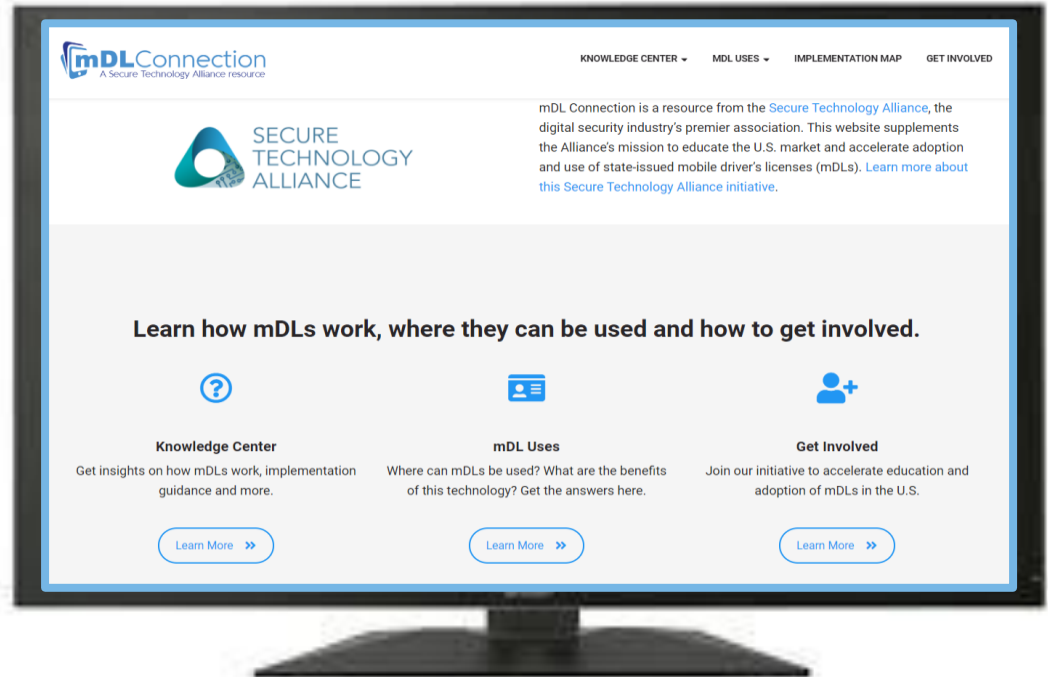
mDLConnection
A Secure Technology Alliance resource

KNOWLEDGE CENTER MDL USES IMPLEMENTATION MAP GET INVOLVED

SECURE TECHNOLOGY ALLIANCE

mDL Connection is a resource from the Secure Technology Alliance, the digital security industry's premier association. This website supplements the Alliance's mission to educate the U.S. market and accelerate adoption and use of state-issued mobile driver's licenses (mDLs). Learn more about this Secure Technology Alliance initiative.

Learn how mDLs work, where they can be used and how to get involved.

Knowledge Center
Get insights on how mDLs work, implementation guidance and more.
Learn More

mDL Uses
Where can mDLs be used? What are the benefits of this technology? Get the answers here.
Learn More

Get Involved
Join our initiative to accelerate education and adoption of mDLs in the U.S.
Learn More